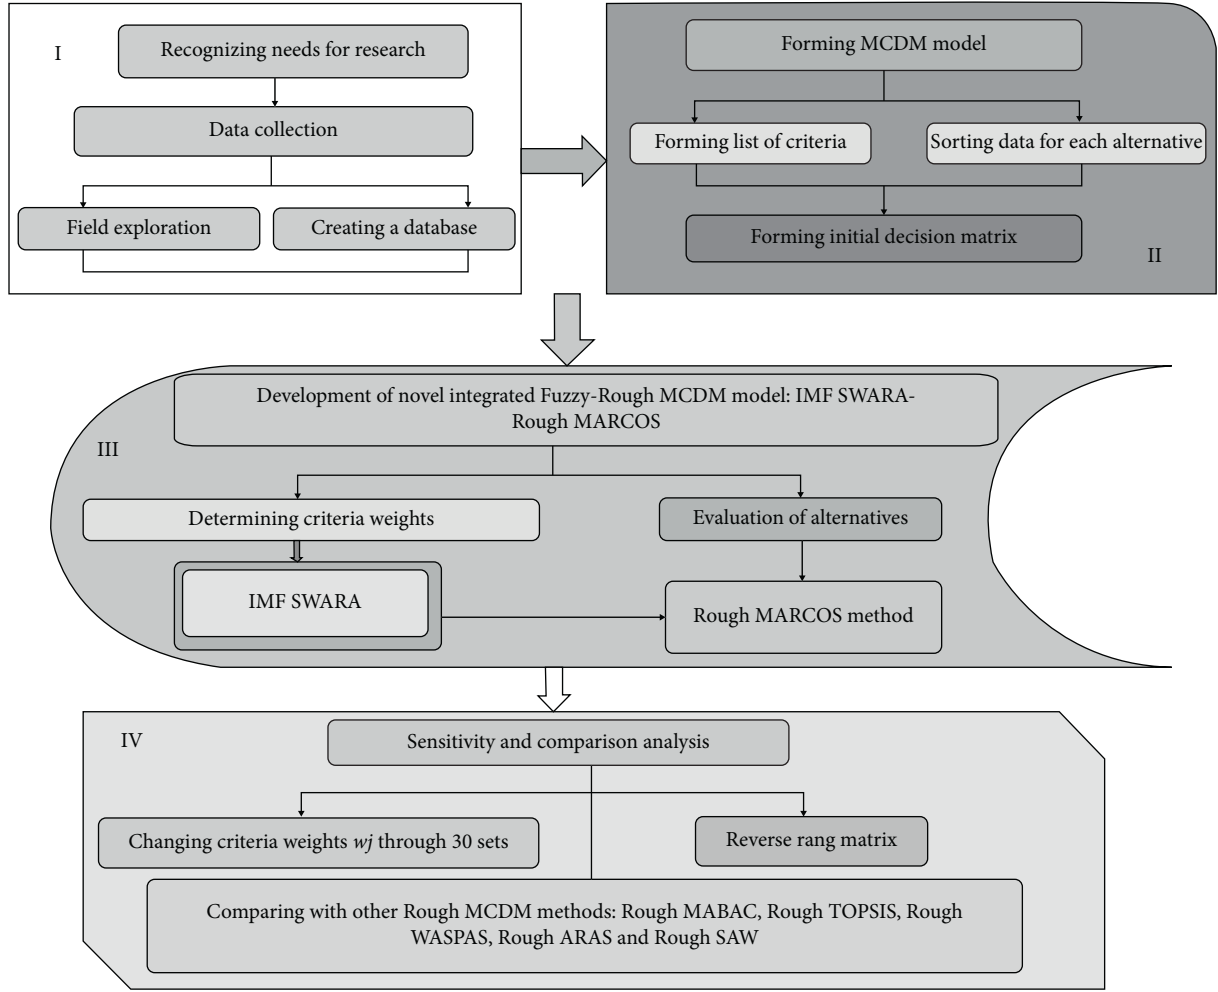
I

Recognizing needs for research

Data collection

Field exploration

Creating a database

Forming MCDM model

Forming list of criteria

Sorting data for each alternative

Forming initial decision matrix

II

Development of novel integrated Fuzzy-Rough MCDM model: IMF SWARA-Rough MARCOS

III

Determining criteria weights

Evaluation of alternatives

IMF SWARA

Rough MARCOS method

IV

Sensitivity and comparison analysis

Changing criteria weights *wj* through 30 sets

Reverse rang matrix

Comparing with other Rough MCDM methods: Rough MABAC, Rough TOPSIS, Rough WASPAS, Rough ARAS and Rough SAW